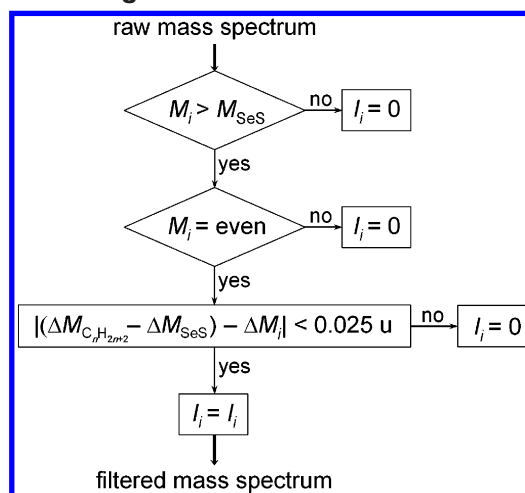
raw mass spectrum

$M_i > M_{SeS}$

no

$I_i = 0$

yes

$M_i$ = even

no

$I_i = 0$

yes

$|(\Delta M_{C_nH_{2n+2}} - \Delta M_{SeS}) - \Delta M_i| < 0.025$ u

no

$I_i = 0$

yes

$I_i = I_i$

filtered mass spectrum